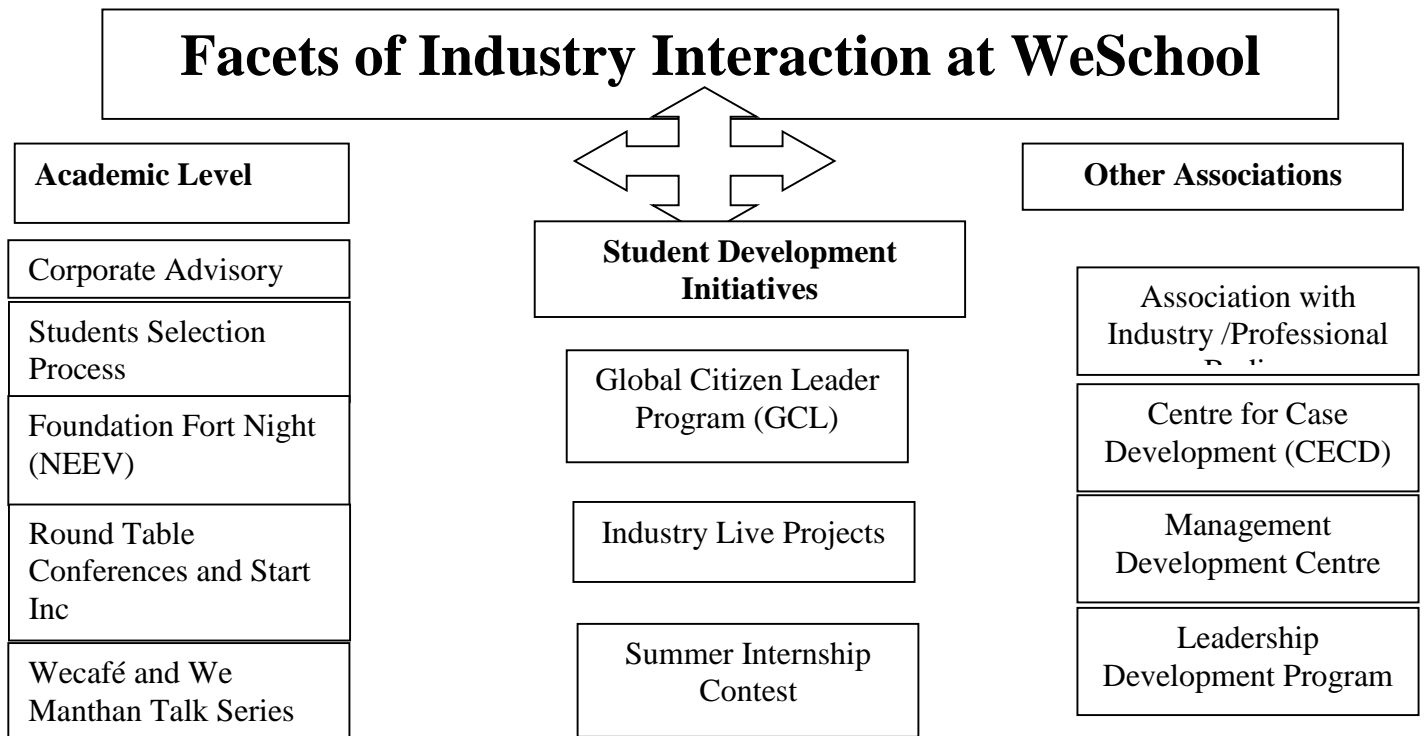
Facets of Industry Interaction at WeSchool

Academic Level

Corporate Advisory

Students Selection Process

Foundation Fort Night (NEEV)

Round Table Conferences and Start Inc

Wecafé and We Manthan Talk Series

Student Development Initiatives

Global Citizen Leader Program (GCL)

Industry Live Projects

Summer Internship Contest

Other Associations

Association with Industry /Professional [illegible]

Centre for Case Development (CECD)

Management Development Centre

Leadership Development Program